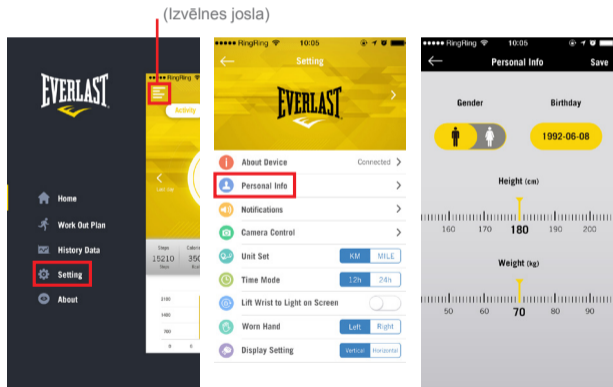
(Izvēlnes josla)

EVERLAST

Home
Work Out Plan
History Data
Setting
About

RingRing
Activity
Last 30
Steps 15210
350

2100
1400
700

RingRing 10:05
Setting
EVERLAST
About Device Connected
Personal Info
Notifications
Camera Control
Unit Set KM MILE
Time Mode 12h 24h
Lift Wrist to Light on Screen
Worn Hand Left Right
Display Setting Vertical Horizontal

RingRing 10:05
Personal Info Save
Gender
Birthday
1992-06-08
Height (cm)
160 170 180 190 200
Weight (kg)
50 60 70 80 90